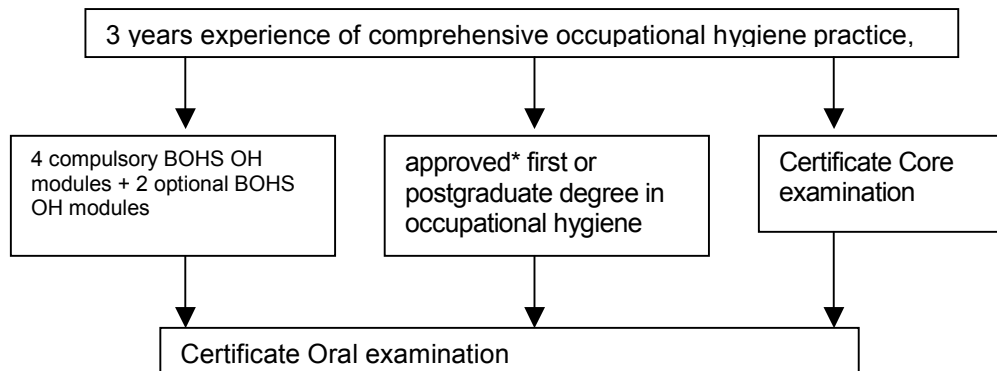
3 years experience of comprehensive occupational hygiene practice,

4 compulsory BOHS OH modules + 2 optional BOHS OH modules

approved* first or postgraduate degree in occupational hygiene

Certificate Core examination

Certificate Oral examination